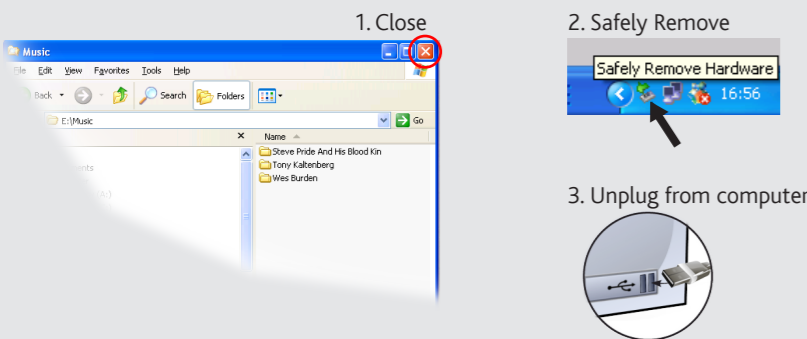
1. Close

Music

File Edit View Favorites Tools Help

Back

Search

Folders

E:\Music

Go

Name

Steve Pride And His Blood Kin

Tony Kaltenberg

Wes Burden

2. Safely Remove

Safely Remove Hardware

16:56

3. Unplug from computer